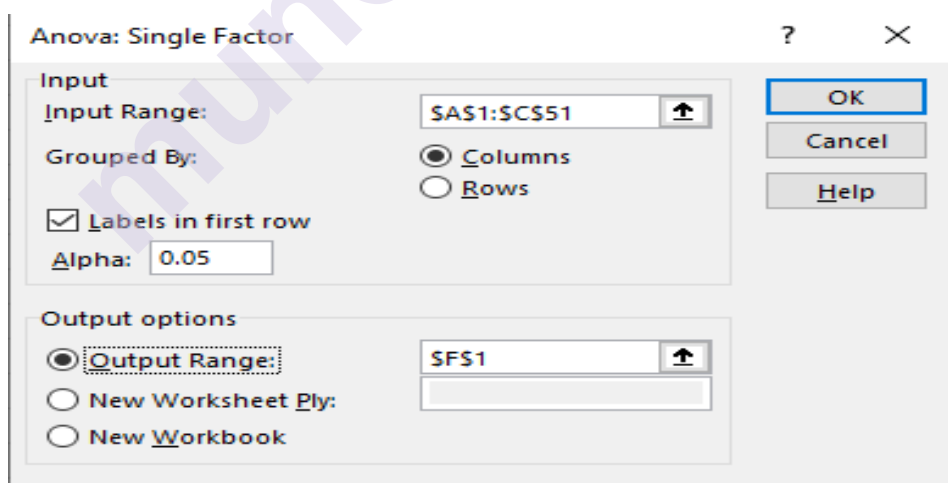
Anova: Single Factor

?

×

Input

Input Range:

$A$1:$C$51

Grouped By:

Columns

Rows

Labels in first row

Alpha: 0.05

OK

Cancel

Help

Output options

Output Range:

$F$1

New Worksheet Ply:

New Workbook